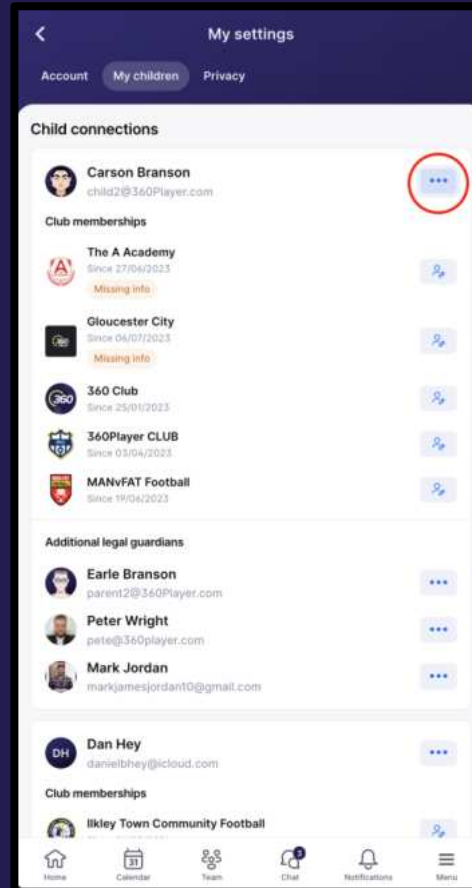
<

My settings

Account My children Privacy

Child connections

Carson Branson
child2@360Player.com

Club memberships

The A Academy
Since 27/06/2023
Missing info

Gloucester City
Since 06/07/2023
Missing info

360 Club
Since 25/01/2023

360Player CLUB
Since 03/04/2023

MANvFAT Football
Since 19/06/2023

Additional legal guardians

Earle Branson
parent2@360Player.com

Peter Wright
pete@360player.com

Mark Jordan
markjamesjordan10@gmail.com

DH
Dan Hey
danielbhey@icloud.com

Club memberships

Ilkley Town Community Football

Home
31
Calendar
Team
3
Chat
Notifications
Menu